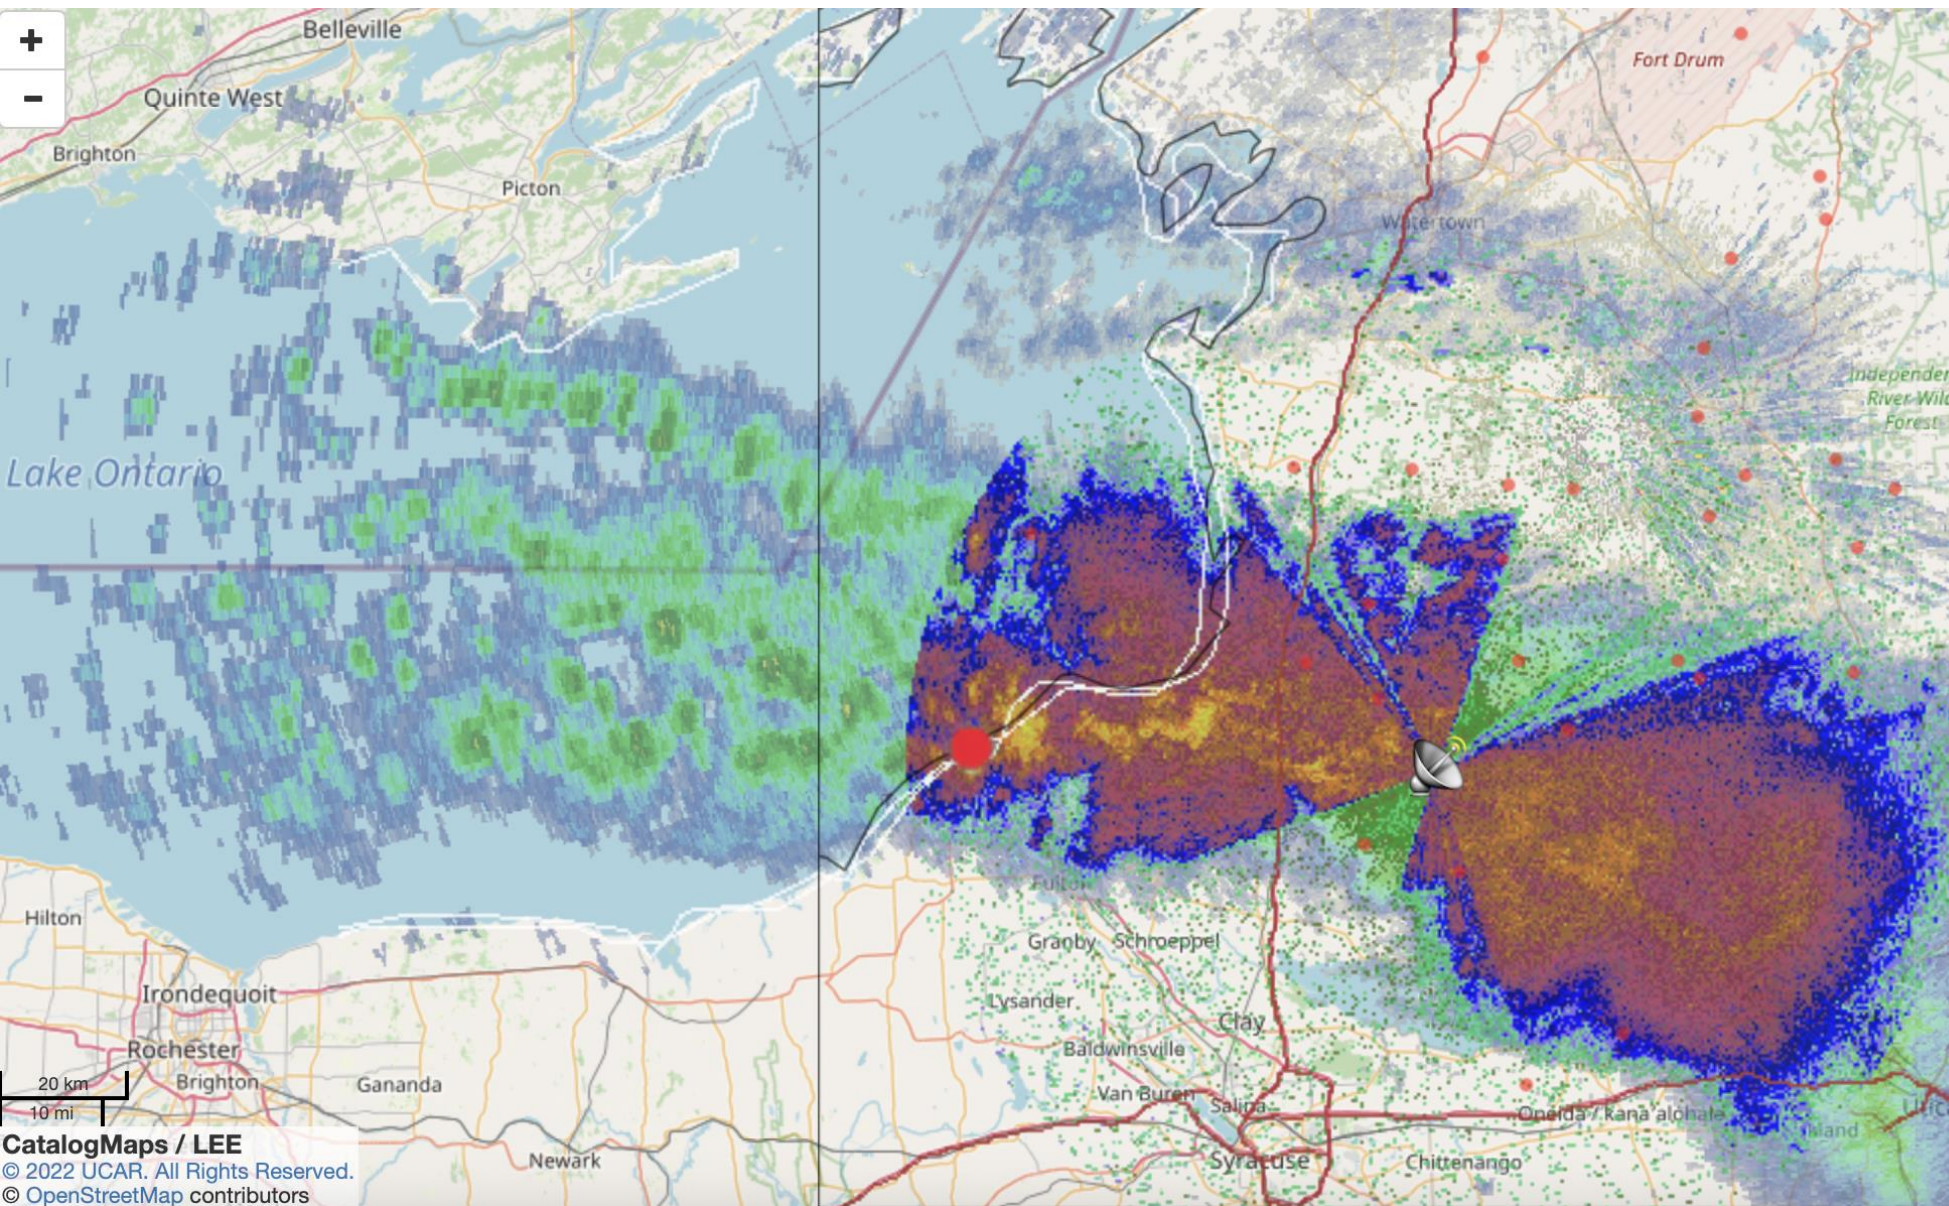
+
−
Belleville
Quinte West
Brighton
Picton
Fort Drum
Watertown
Lake Ontario
Independence River Wild Forest
Fulton
Granby
Schroeppel
Lysander
Clay
Baldwinsville
Van Buren
Salina
Syracuse
Chittenango
Oneida / Kanaʼalohale
Island
Hilton
Irondequoit
Rochester
Brighton
Ganada
Newark
20 km
10 mi
CatalogMaps / LEE
© 2022 UCAR. All Rights Reserved.
© OpenStreetMap contributors